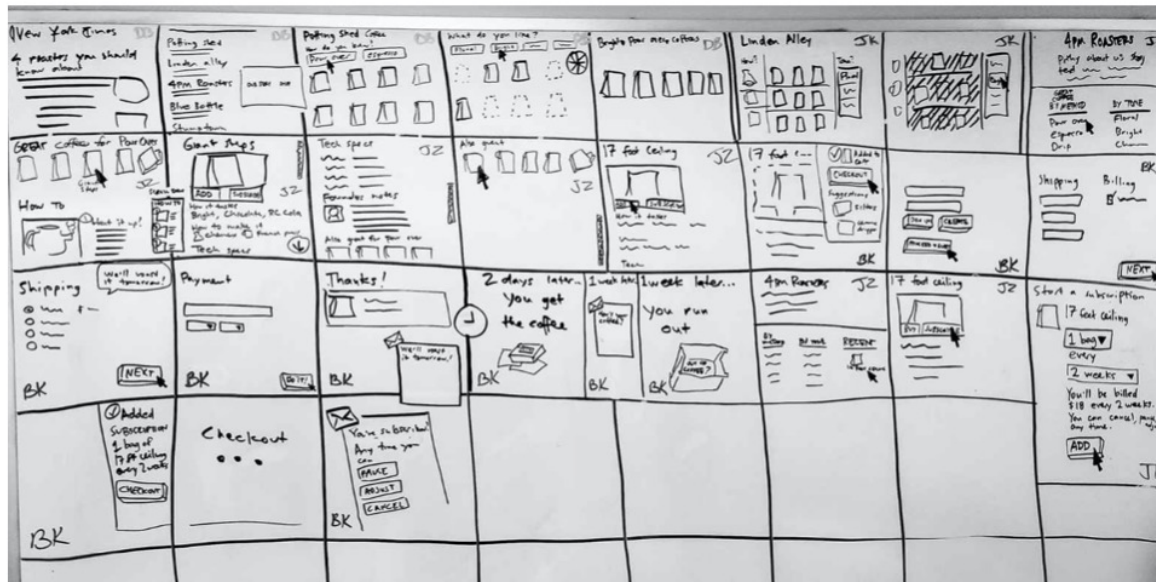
New York Times DB
4 roasters you should know about

Potting Shed DB
Linden alley
4pm Roasters
Blue Bottle
Stumptown

Potting Shed Coffee
How do you brew?
Pour over Espresso
DB

What do you like?
Floral Bright

Bright Pour over coffees DB

Linden Alley JK

JK

4pm ROASTERS JK
Pithy about us story
BY METHOD BY TYPE
Pour over Floral
Espresso Bright
Drip Choc

Great coffee for Pour Over
JZ
How To
What step?

Giant Steps
ADD
How it tastes
Bright, Chocolate, BC Cola
How do make it
Tech specs

Tech specs JZ
Founder notes
Also great for pour over

Also great JZ

17 foot Ceiling JZ
How it tastes
Tech

17 foot c...
Added to cart
CHECKOUT
Suggestions
BK

BK

BK
Shipping Billing

NEXT

Shipping
We'll send it tomorrow!
NEXT
BK

Payment
BK

Thanks!
We'll send it tomorrow!
BK

2 days later... You get the coffee
BK

1 week later
BK

1 week later... You run out
Out of coffee?
BK

4pm Roasters JZ
By Method By Type Recent

17 foot ceiling JZ

Start a subscription
17 foot ceiling
1 bag
every
2 weeks
You'll be billed $18 every 2 weeks. You can cancel, pause any time.
ADD
JK

Added
Subscription
1 bag of 17 ft ceiling every 2 weeks
Checkout
BK

Checkout
...

You're subscribed!
Any time you can
PAUSE
ADJUST
CANCEL
BK